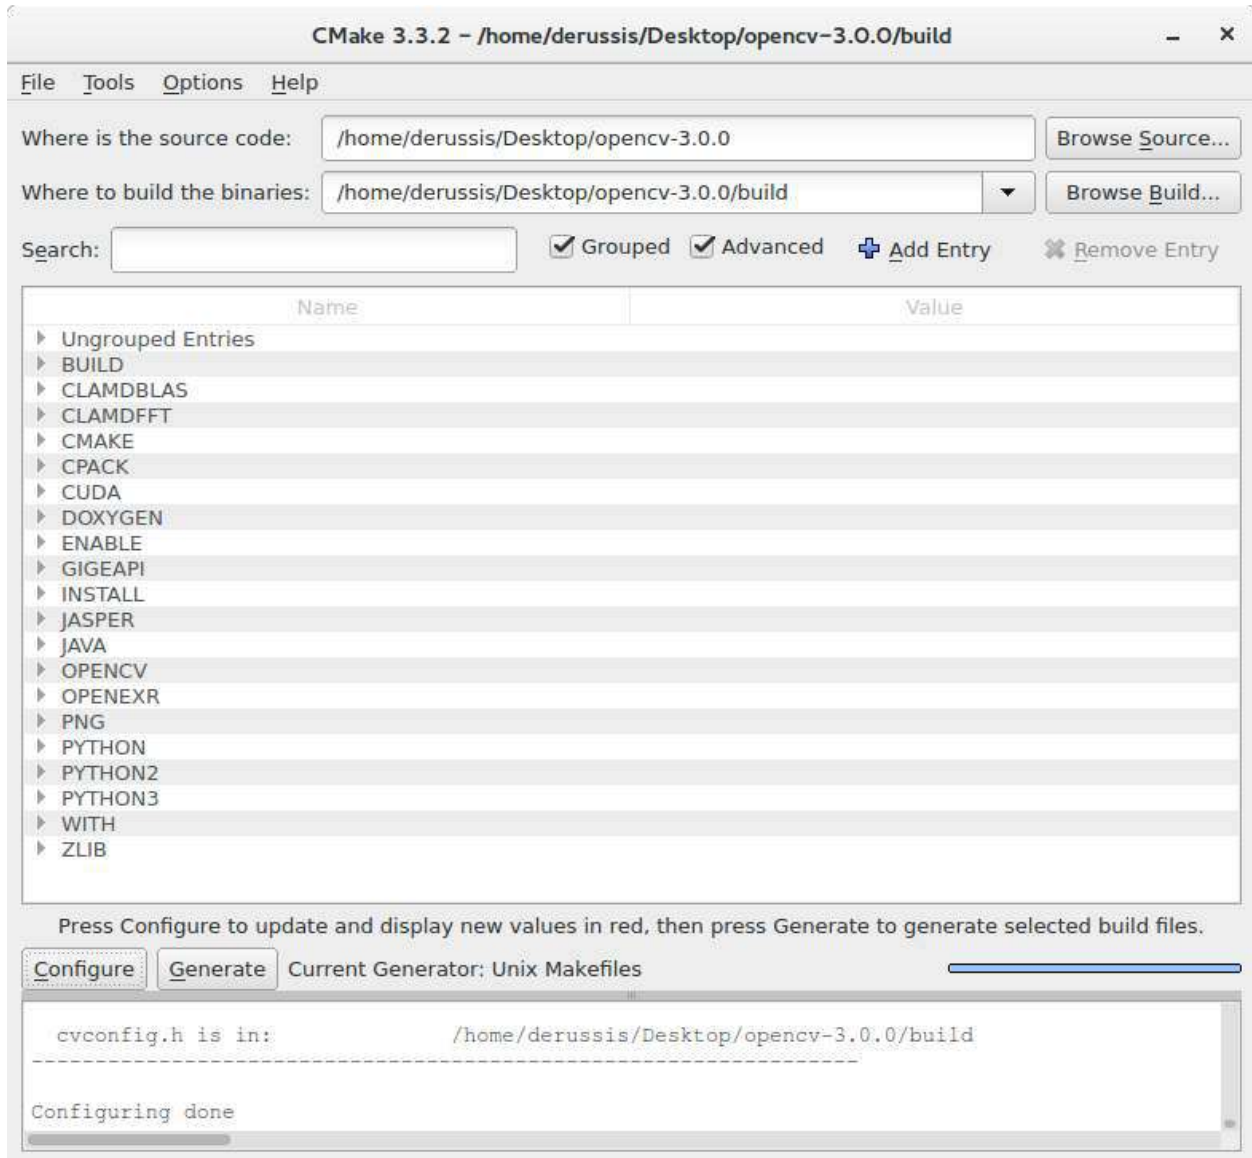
CMake 3.3.2 - /home/derussis/Desktop/opencv-3.0.0/build

File Tools Options Help

Where is the source code: /home/derussis/Desktop/opencv-3.0.0 Browse Source...

Where to build the binaries: /home/derussis/Desktop/opencv-3.0.0/build Browse Build...

Search: Grouped Advanced Add Entry Remove Entry

| Name | Value |
|---|---|
| Ungrouped Entries | |
| BUILD | |
| CLAMDBLAS | |
| CLAMDFFT | |
| CMAKE | |
| CPACK | |
| CUDA | |
| DOXYGEN | |
| ENABLE | |
| GIGEAPI | |
| INSTALL | |
| JASPER | |
| JAVA | |
| OPENCV | |
| OPENEXR | |
| PNG | |
| PYTHON | |
| PYTHON2 | |
| PYTHON3 | |
| WITH | |
| ZLIB | |

Press Configure to update and display new values in red, then press Generate to generate selected build files.

Configure Generate Current Generator: Unix Makefiles

cvconfig.h is in: /home/derussis/Desktop/opencv-3.0.0/build
-----------------------------------------------------------------

Configuring done